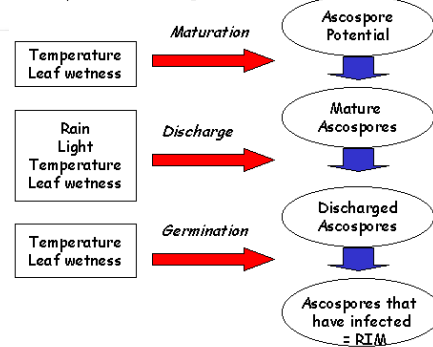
Temperature
Leaf wetness

Maturation

Ascospore Potential

Rain
Light
Temperature
Leaf wetness

Discharge

Mature Ascospores

Temperature
Leaf wetness

Germination

Discharged Ascospores

Ascospores that have infected = RIM